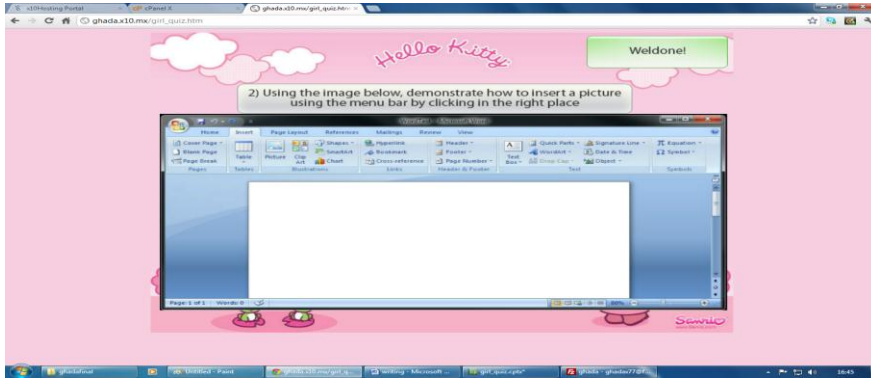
x10Hosting Portal
cPanel X
ghada.x10.mx/girl_quiz.htm
ghada.x10.mx/girl_quiz.htm

Hello Kitty

Weldone!

2) Using the image below, demonstrate how to insert a picture using the menu bar by clicking in the right place

Home Insert Page Layout References Mailings Review View

Cover Page
Blank Page
Page Break
Pages
Table
Tables
Picture
Clip Art
Shapes
SmartArt
Chart
Illustrations
Hyperlink
Bookmark
Cross-reference
Links
Header
Footer
Page Number
Header & Footer
Text Box
Quick Parts
WordArt
Drop Cap
Signature Line
Date & Time
Object
Text
Equation
Symbol
Symbols

Page: 1 of 1 Words: 0

Sanrio

ghadafinal
Untitled - Paint
ghada.x10.mx/girl_q...
Writing - Microsoft ...
girl_quiz.cptx
ghada - ghadaw77@...
16:45